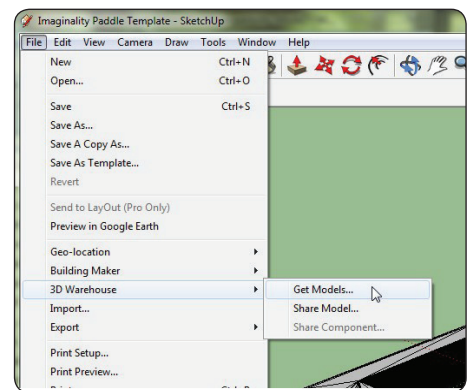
Imaginality Paddle Template - SketchUp

File Edit View Camera Draw Tools Window Help

New Ctrl+N
Open... Ctrl+O

Save Ctrl+S
Save As...
Save A Copy As...
Save As Template...
Revert

Send to LayOut (Pro Only)
Preview in Google Earth

Geo-location
Building Maker
3D Warehouse
Import...
Export

Print Setup...
Print Preview...

Get Models...
Share Model...
Share Component...